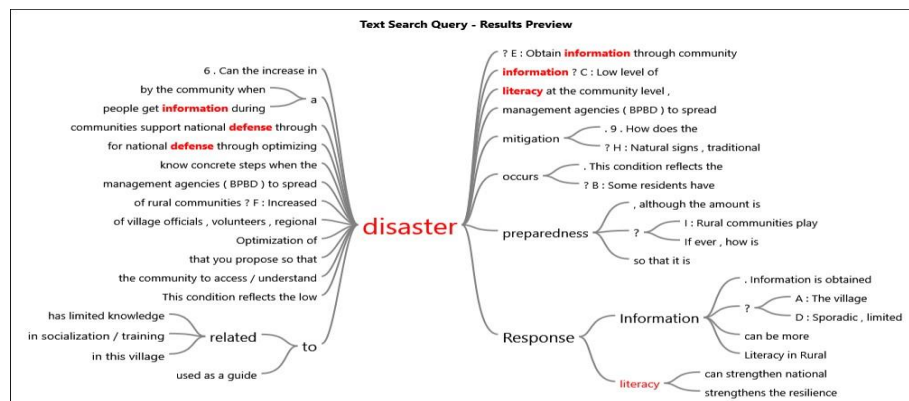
Text Search Query - Results Preview

6 . Can the increase in

by the community when

people get information during

a

communities support national defense through

for national defense through optimizing

know concrete steps when the

management agencies ( BPBD ) to spread

of rural communities ? F : Increased

of village officials , volunteers , regional

Optimization of

that you propose so that

the community to access / understand

This condition reflects the low

has limited knowledge

in socialization / training

in this village

related

to

used as a guide

disaster

? E : Obtain information through community

information ? C : Low level of

literacy at the community level ,

management agencies ( BPBD ) to spread

mitigation

. 9 . How does the

? H : Natural signs , traditional

occurs

. This condition reflects the

? B : Some residents have

preparedness

, although the amount is

?

I : Rural communities play

If ever , how is

so that it is

Response

Information

. Information is obtained

?

A : The village

D : Sporadic , limited

can be more

Literacy in Rural

literacy

can strengthen national

strengthens the resilience